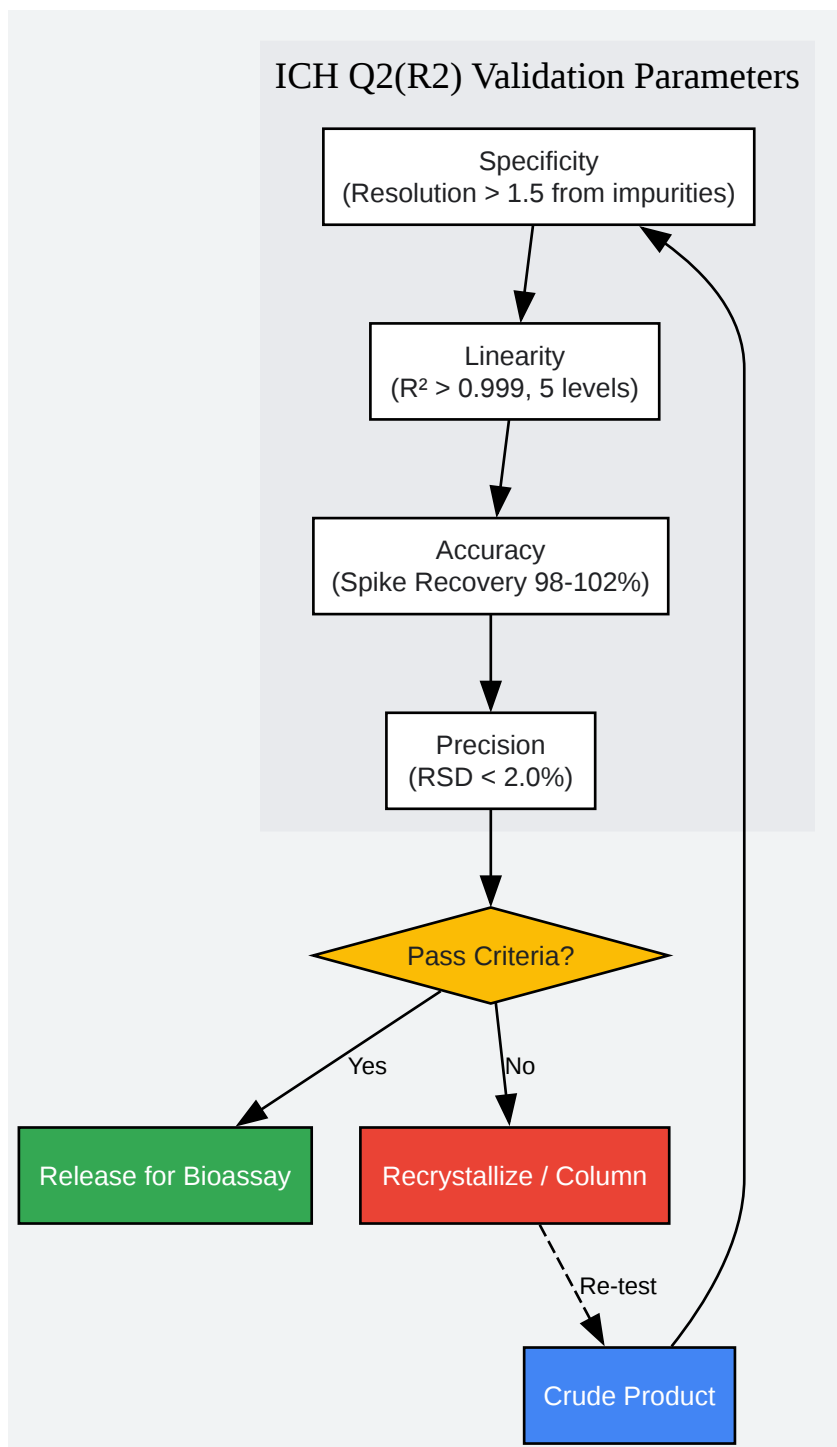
ICH Q2(R2) Validation Parameters

Specificity
(Resolution > 1.5 from impurities)

Linearity
(R² > 0.999, 5 levels)

Accuracy
(Spike Recovery 98-102%)

Precision
(RSD < 2.0%)

Pass Criteria?

Yes

No

Release for Bioassay

Recrystallize / Column

Re-test

Crude Product